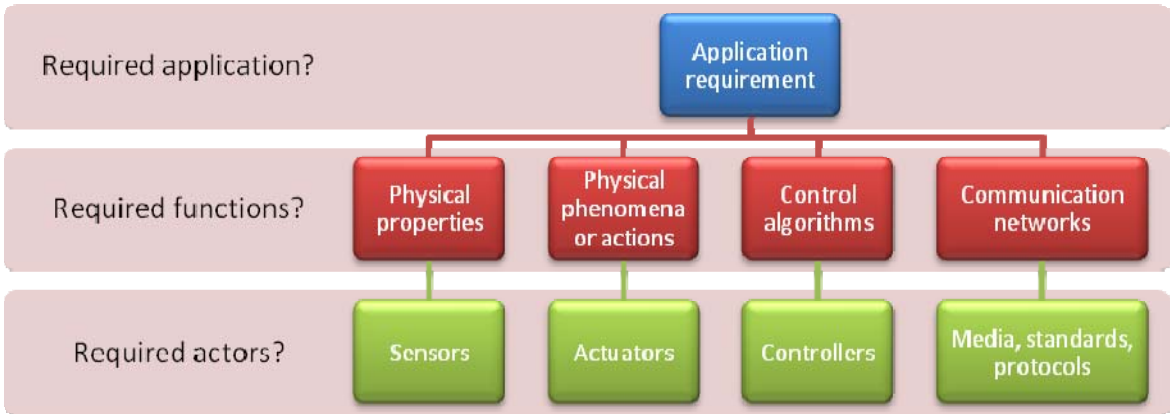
Required application?

Application requirement

Required functions?

Physical properties

Physical phenomena or actions

Control algorithms

Communication networks

Required actors?

Sensors

Actuators

Controllers

Media, standards, protocols